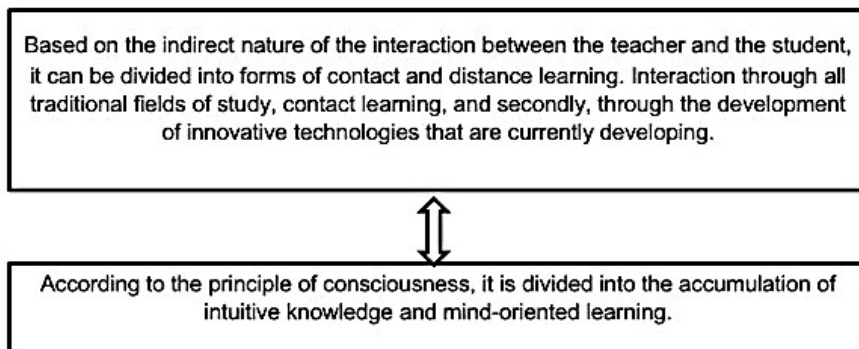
Based on the indirect nature of the interaction between the teacher and the student, it can be divided into forms of contact and distance learning. Interaction through all traditional fields of study, contact learning, and secondly, through the development of innovative technologies that are currently developing.

According to the principle of consciousness, it is divided into the accumulation of intuitive knowledge and mind-oriented learning.